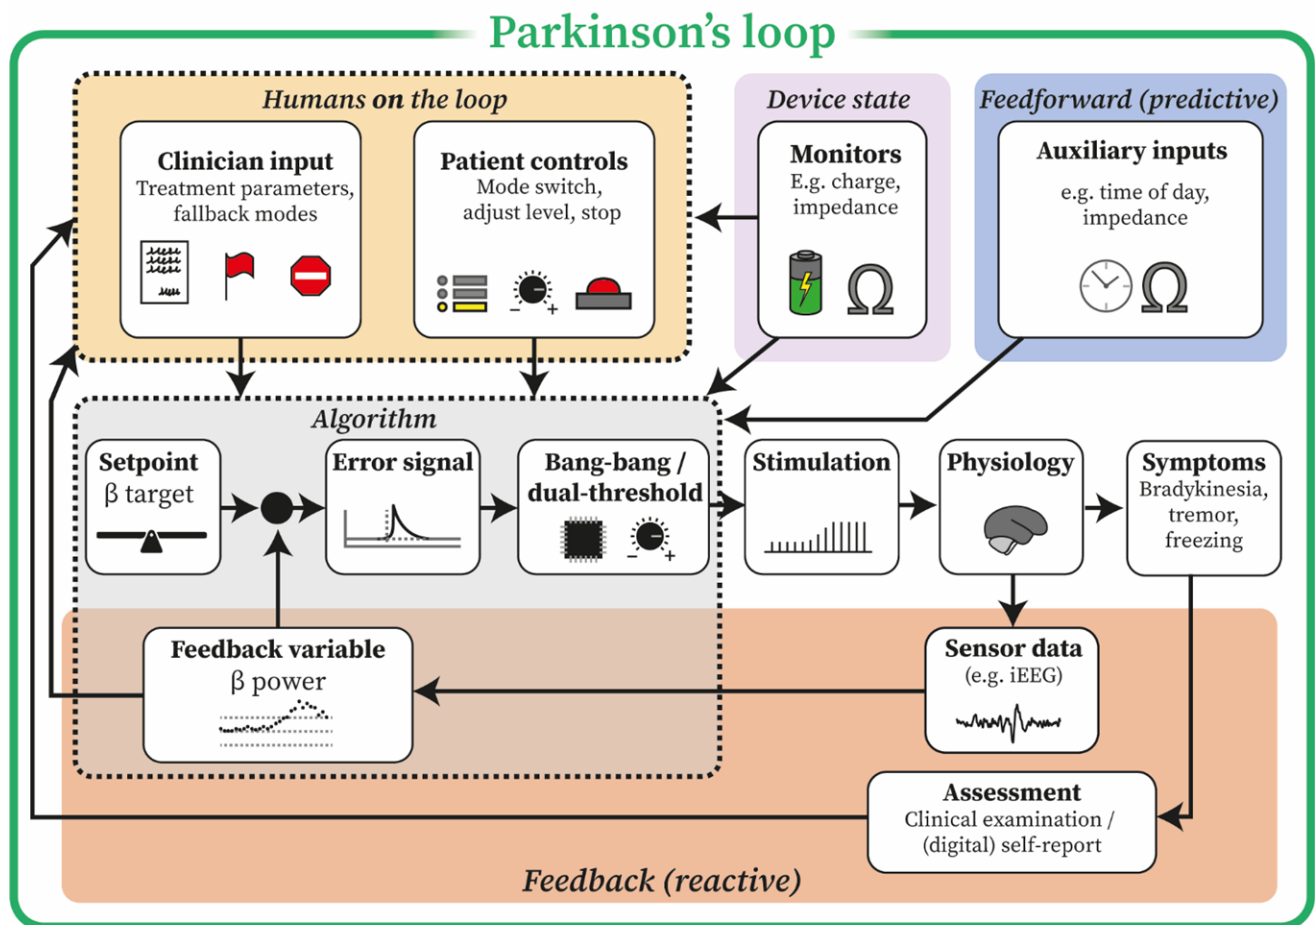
Parkinson's loop

Humans on the loop

Clinician input
Treatment parameters, fallback modes

Patient controls
Mode switch, adjust level, stop

Device state

Monitors
E.g. charge, impedance

Feedforward (predictive)

Auxiliary inputs
e.g. time of day, impedance

Algorithm

Setpoint
β target

Error signal

Bang-bang / dual-threshold

Stimulation

Physiology

Symptoms
Bradykinesia, tremor, freezing

Feedback variable
β power

Sensor data
(e.g. iEEG)

Assessment
Clinical examination / (digital) self-report

Feedback (reactive)